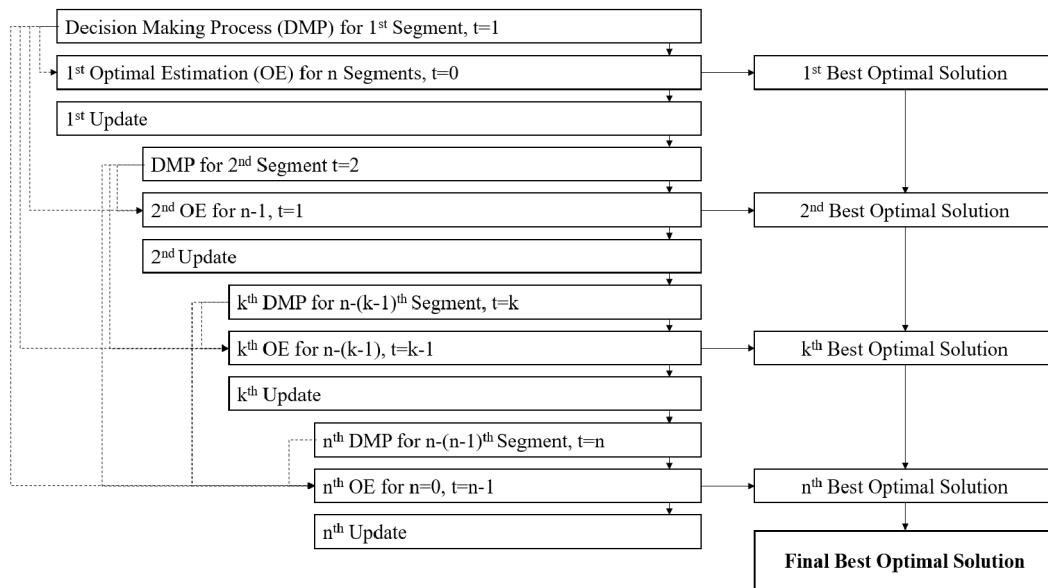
Decision Making Process (DMP) for 1$^{st}$ Segment, t=1

1$^{st}$ Optimal Estimation (OE) for n Segments, t=0

1$^{st}$ Best Optimal Solution

1$^{st}$ Update

DMP for 2$^{nd}$ Segment t=2

2$^{nd}$ OE for n-1, t=1

2$^{nd}$ Best Optimal Solution

2$^{nd}$ Update

k$^{th}$ DMP for n-(k-1)$^{th}$ Segment, t=k

k$^{th}$ OE for n-(k-1), t=k-1

k$^{th}$ Best Optimal Solution

k$^{th}$ Update

n$^{th}$ DMP for n-(n-1)$^{th}$ Segment, t=n

n$^{th}$ OE for n=0, t=n-1

n$^{th}$ Best Optimal Solution

n$^{th}$ Update

Final Best Optimal Solution